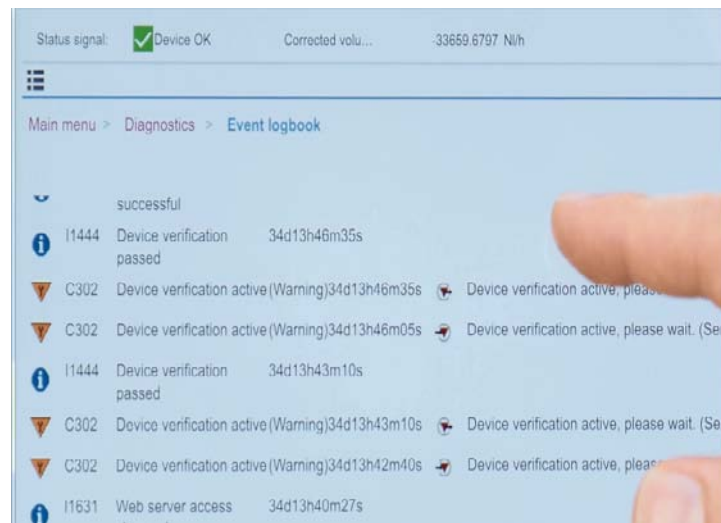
Status signal: Device OK Corrected volu... -33659.6797 Nl/h

Main menu > Diagnostics > Event logbook

successful

I1444 Device verification passed 34d13h46m35s

C302 Device verification active (Warning) 34d13h46m35s Device verification active, pleas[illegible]

C302 Device verification active (Warning) 34d13h46m05s Device verification active, please wait. (Se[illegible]

I1444 Device verification passed 34d13h43m10s

C302 Device verification active (Warning) 34d13h43m10s Device verification active, please wait. (Se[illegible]

C302 Device verification active (Warning) 34d13h42m40s Device verification active, pleas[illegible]

I1631 Web server access 34d13h40m27s